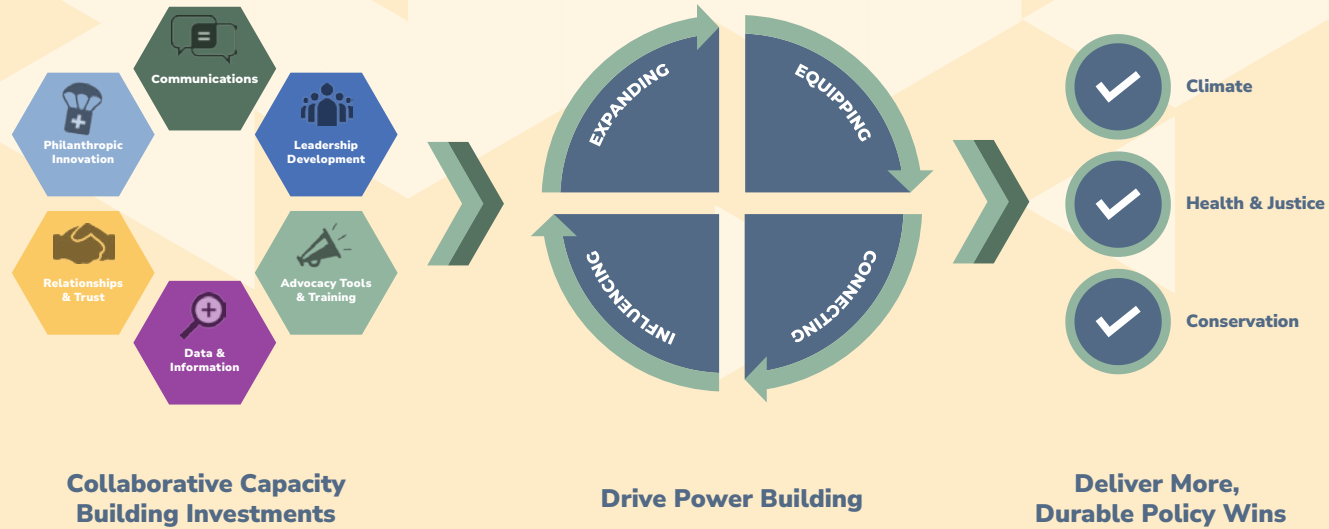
Communications

Philanthropic Innovation

Leadership Development

Relationships & Trust

Advocacy Tools & Training

Data & Information

EXPANDING

EQUIPPING

INFLUENCING

CONNECTING

Climate

Health & Justice

Conservation

Collaborative Capacity Building Investments

Drive Power Building

Deliver More, Durable Policy Wins